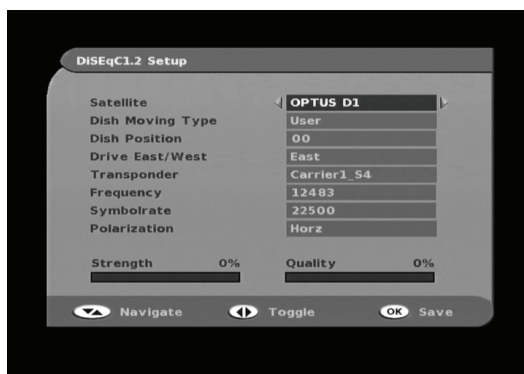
DiSEqC1.2 Setup

| | |
|---|---|
| Satellite | OPTUS D1 |
| Dish Moving Type | User |
| Dish Position | 00 |
| Drive East/West | East |
| Transponder | Carrier1_S4 |
| Frequency | 12483 |
| Symbolrate | 22500 |
| Polarization | Horz |

Strength 0%
Quality 0%

Navigate
Toggle
OK Save